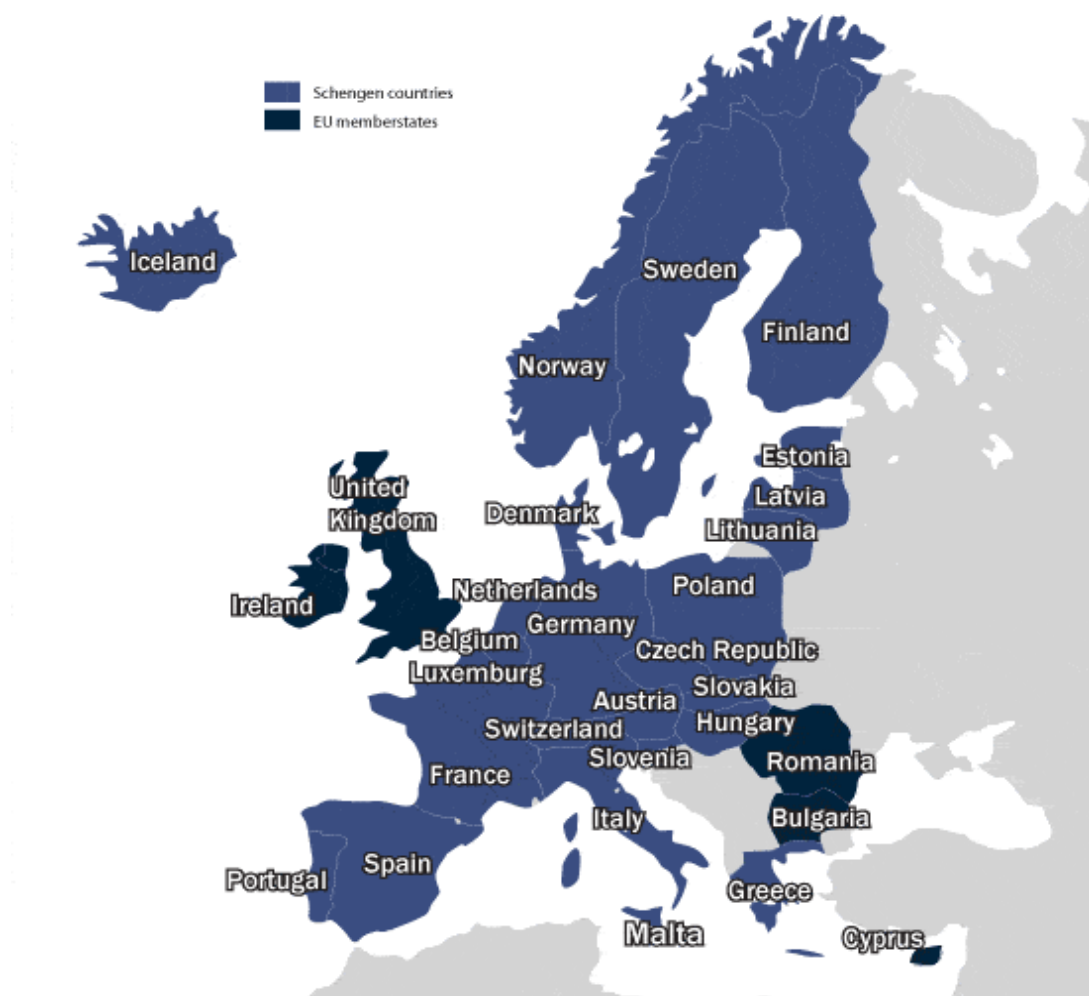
Schengen countries
EU memberstates

Iceland
Sweden
Finland
Norway
Estonia
Latvia
United Kingdom
Denmark
Lithuania
Ireland
Netherlands
Poland
Belgium
Germany
Czech Republic
Luxemburg
Slovakia
Austria
Hungary
Switzerland
Slovenia
Romania
France
Italy
Bulgaria
Portugal
Spain
Greece
Malta
Cyprus